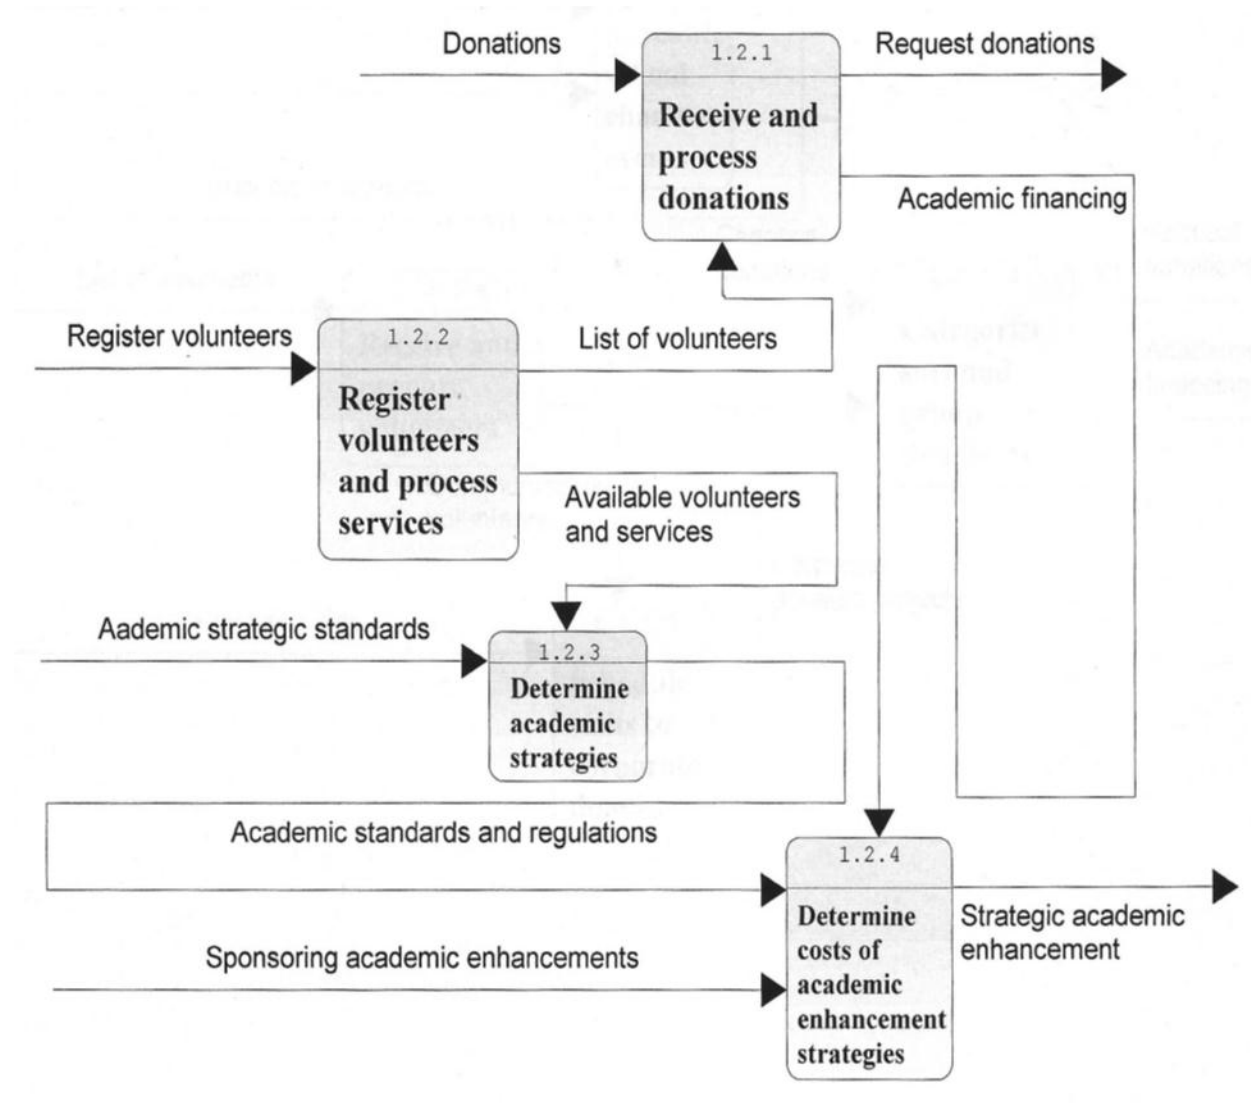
Donations

1.2.1
Receive and process donations

Request donations

Academic financing

Register volunteers

1.2.2
Register volunteers and process services

List of volunteers

Available volunteers and services

Aademic strategic standards

1.2.3
Determine academic strategies

Academic standards and regulations

1.2.4
Determine costs of academic enhancement strategies

Strategic academic enhancement

Sponsoring academic enhancements